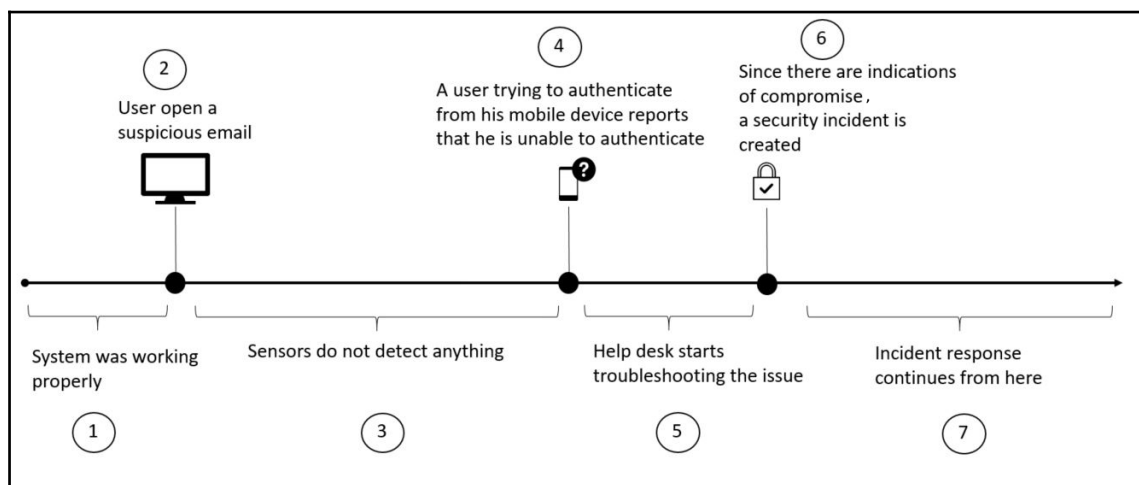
2

User open a suspicious email

4

A user trying to authenticate from his mobile device reports that he is unable to authenticate

6

Since there are indications of compromise, a security incident is created

System was working properly

1

Sensors do not detect anything

3

Help desk starts troubleshooting the issue

5

Incident response continues from here

7